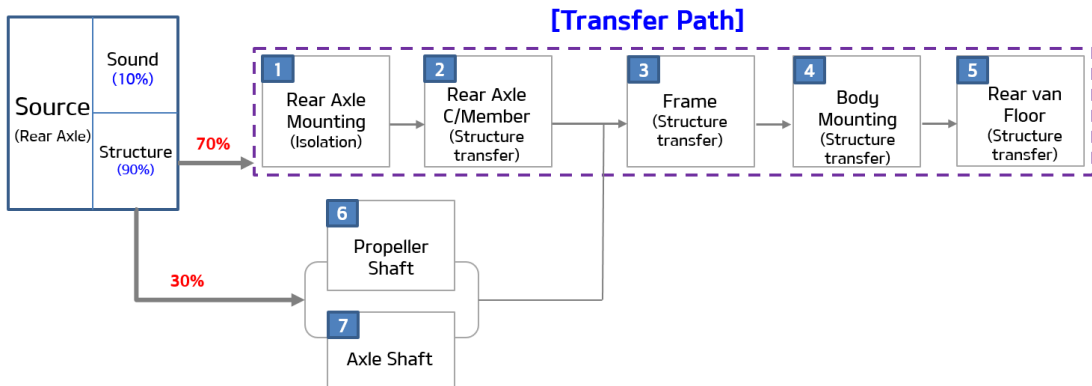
[Transfer Path]

Source
(Rear Axle)

Sound
(10%)

Structure
(90%)

70%

30%

1
Rear Axle Mounting
(Isolation)

2
Rear Axle C/Member
(Structure transfer)

3
Frame
(Structure transfer)

4
Body Mounting
(Structure transfer)

5
Rear van Floor
(Structure transfer)

6
Propeller Shaft

7
Axle Shaft